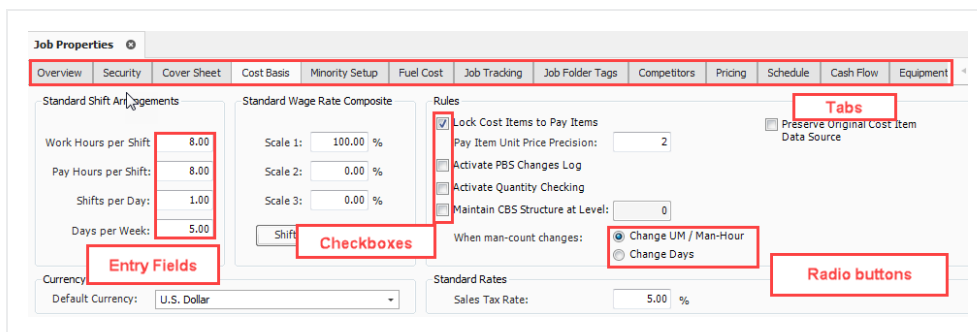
Job Properties

Overview | Security | Cover Sheet | Cost Basis | Minority Setup | Fuel Cost | Job Tracking | Job Folder Tags | Competitors | Pricing | Schedule | Cash Flow | Equipment

Standard Shift Arrangements

Work Hours per Shift 8.00

Pay Hours per Shift: 8.00

Shifts per Day: 1.00

Days per Week: 5.00

Entry Fields

Standard Wage Rate Composite

Scale 1: 100.00 %

Scale 2: 0.00 %

Scale 3: 0.00 %

Shift

Checkboxes

Rules

Tabs

Lock Cost Items to Pay Items

Pay Item Unit Price Precision: 2

Activate PBS Changes Log

Activate Quantity Checking

Maintain CBS Structure at Level: 0

When man-count changes:

Change UM / Man-Hour

Change Days

Preserve Original Cost Item Data Source

Radio buttons

Currency

Default Currency: U.S. Dollar

Standard Rates

Sales Tax Rate: 5.00 %